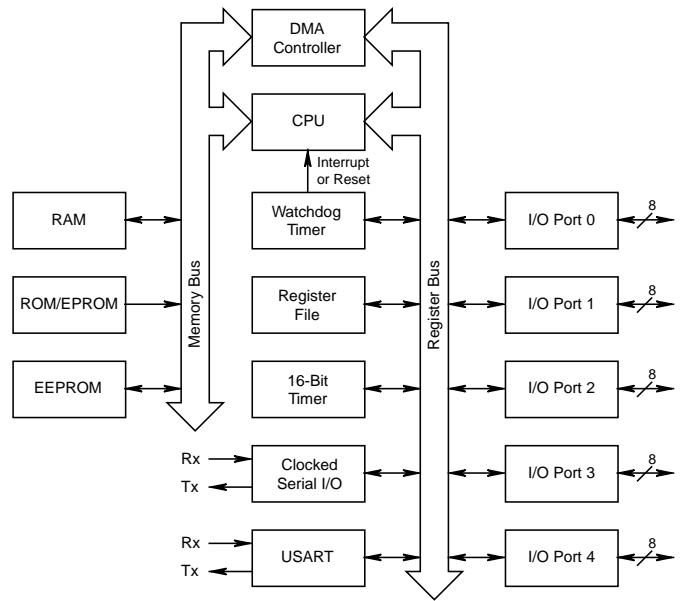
DMA Controller

CPU

Interrupt or Reset

RAM

ROM/EPROM

EEPROM

Memory Bus

Watchdog Timer

Register File

16-Bit Timer

Rx

Tx

Clocked Serial I/O

Rx

Tx

USART

Register Bus

I/O Port 0

8

I/O Port 1

8

I/O Port 2

8

I/O Port 3

8

I/O Port 4

8